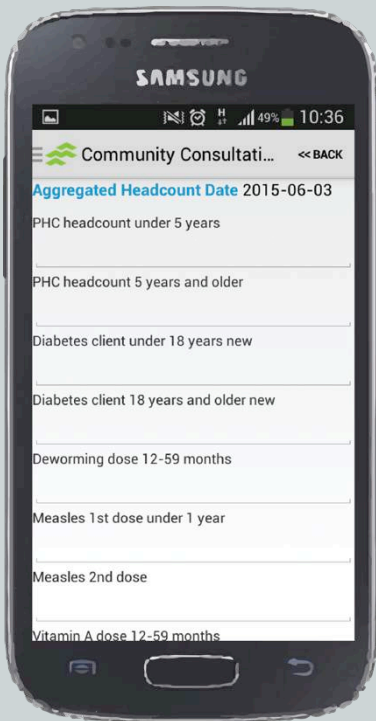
SAMSUNG

49% 10:36

Community Consultati... << BACK

Aggregated Headcount Date 2015-06-03

PHC headcount under 5 years

PHC headcount 5 years and older

Diabetes client under 18 years new

Diabetes client 18 years and older new

Deworming dose 12-59 months

Measles 1st dose under 1 year

Measles 2nd dose

Vitamin A dose 12-59 months